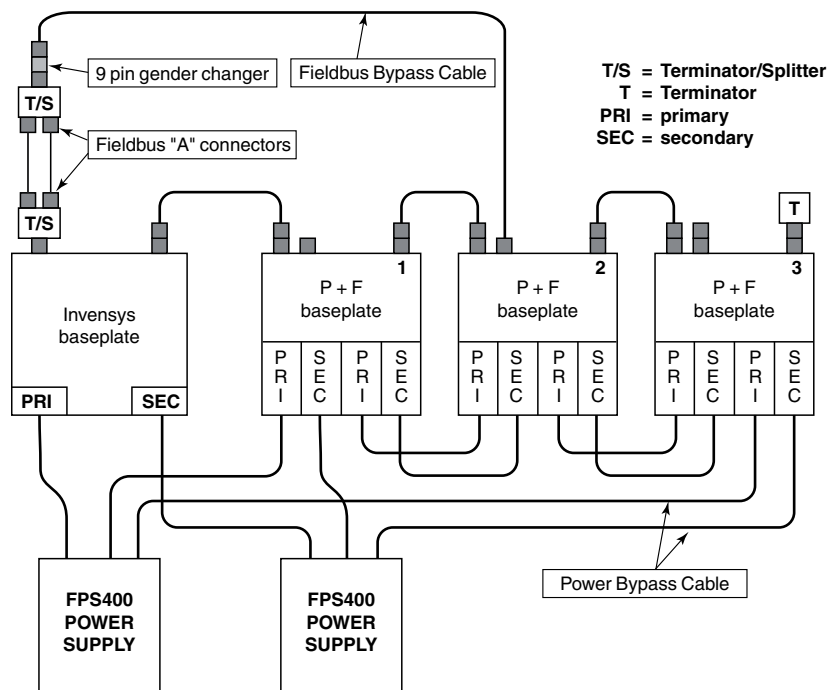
9 pin gender changer

Fieldbus Bypass Cable

T/S = Terminator/Splitter
T = Terminator
PRI = primary
SEC = secondary

T/S

Fieldbus "A" connectors

T/S

T

Invensys baseplate

PRI

SEC

1
P + F baseplate
P R I
S E C
P R I
S E C

2
P + F baseplate
P R I
S E C
P R I
S E C

3
P + F baseplate
P R I
S E C
P R I
S E C

Power Bypass Cable

FPS400 POWER SUPPLY

FPS400 POWER SUPPLY